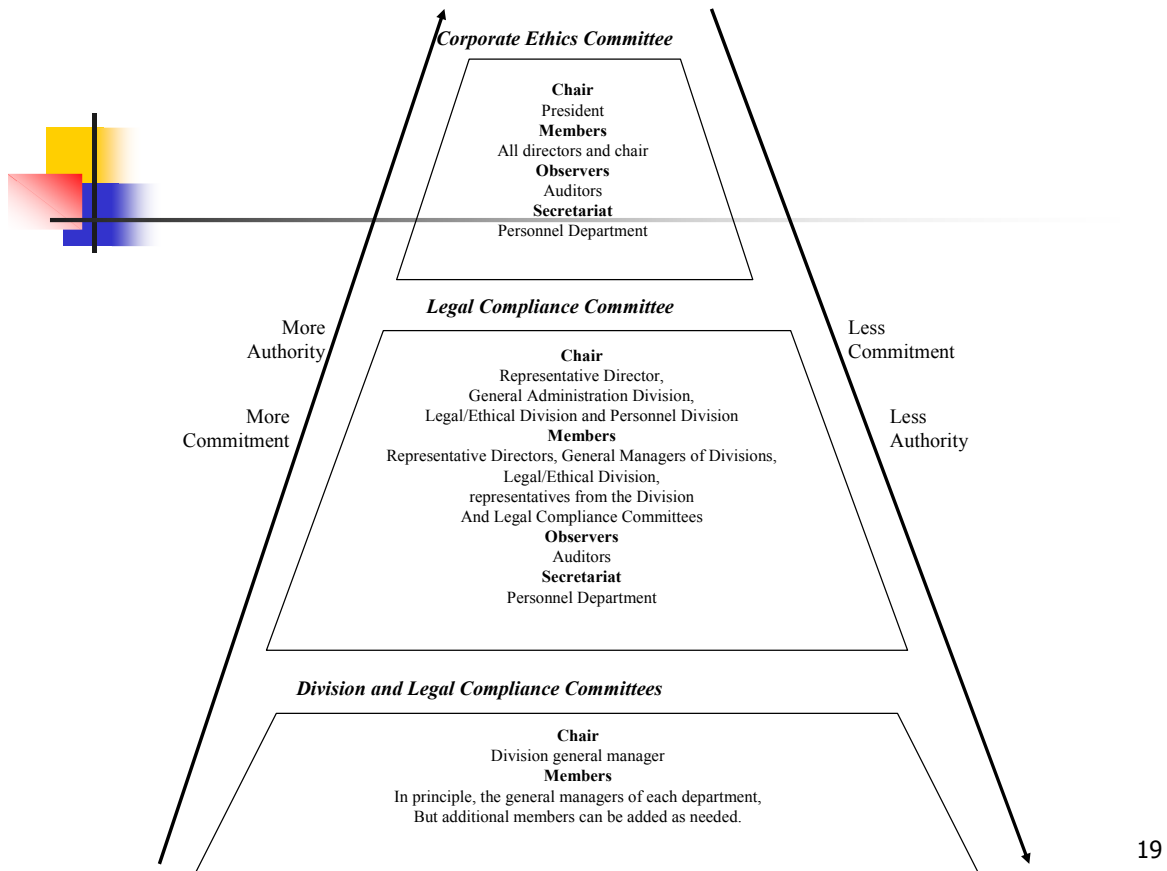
Corporate Ethics Committee

Chair
President
Members
All directors and chair
Observers
Auditors
Secretariat
Personnel Department

Legal Compliance Committee

More Authority

More Commitment

Chair
Representative Director, General Administration Division, Legal/Ethical Division and Personnel Division
Members
Representative Directors, General Managers of Divisions, Legal/Ethical Division, representatives from the Division And Legal Compliance Committees
Observers
Auditors
Secretariat
Personnel Department

Less Commitment

Less Authority

Division and Legal Compliance Committees

Chair
Division general manager
Members
In principle, the general managers of each department, But additional members can be added as needed.

19